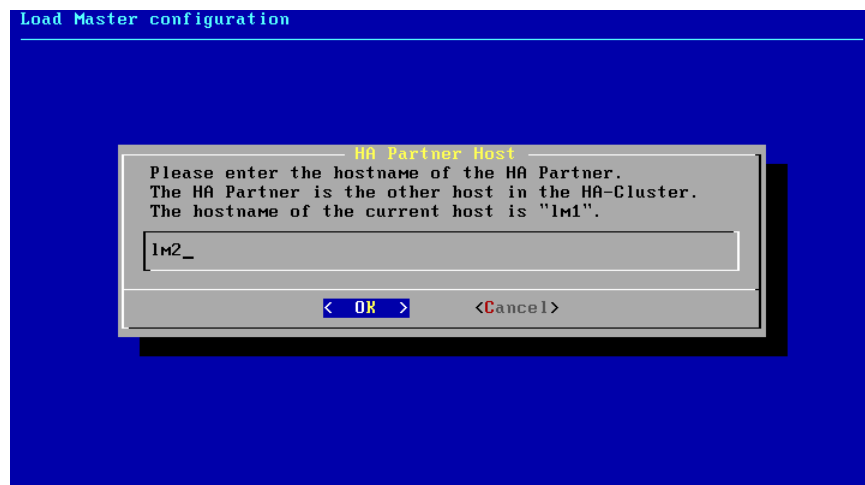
Load Master configuration

HA Partner Host

Please enter the hostname of the HA Partner.
The HA Partner is the other host in the HA-Cluster.
The hostname of the current host is "lm1".

lm2_

< OK > <Cancel>